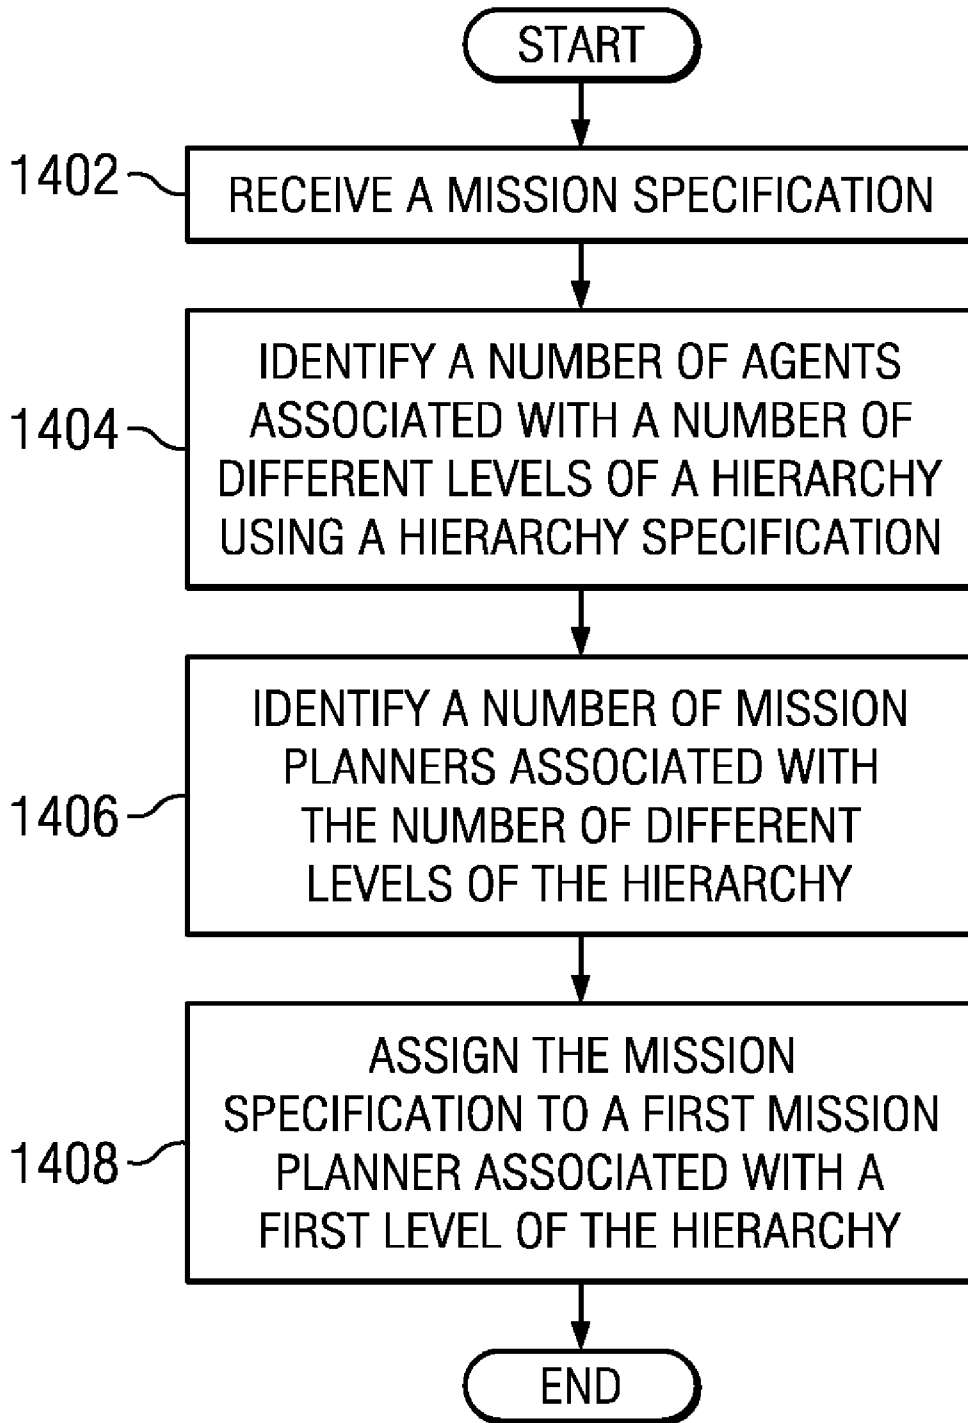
START

1402

RECEIVE A MISSION SPECIFICATION

1404

IDENTIFY A NUMBER OF AGENTS ASSOCIATED WITH A NUMBER OF DIFFERENT LEVELS OF A HIERARCHY USING A HIERARCHY SPECIFICATION

1406

IDENTIFY A NUMBER OF MISSION PLANNERS ASSOCIATED WITH THE NUMBER OF DIFFERENT LEVELS OF THE HIERARCHY

1408

ASSIGN THE MISSION SPECIFICATION TO A FIRST MISSION PLANNER ASSOCIATED WITH A FIRST LEVEL OF THE HIERARCHY

END